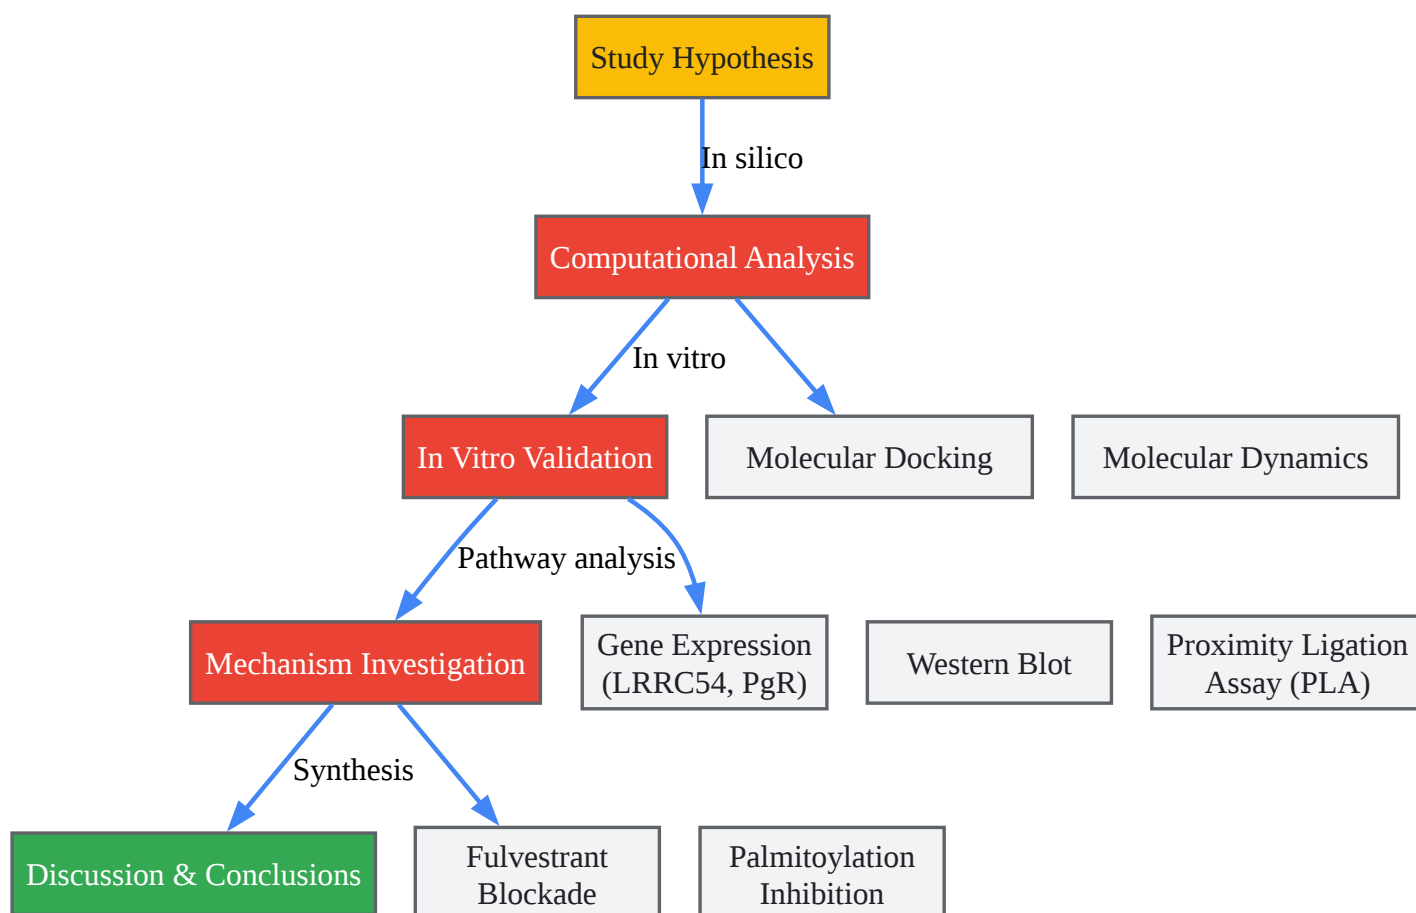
Study Hypothesis

In silico

Computational Analysis

In vitro

In Vitro Validation

Molecular Docking

Molecular Dynamics

Pathway analysis

Mechanism Investigation

Gene Expression (LRRC54, PgR)

Western Blot

Proximity Ligation Assay (PLA)

Synthesis

Discussion & Conclusions

Fulvestrant Blockade

Palmitoylation Inhibition